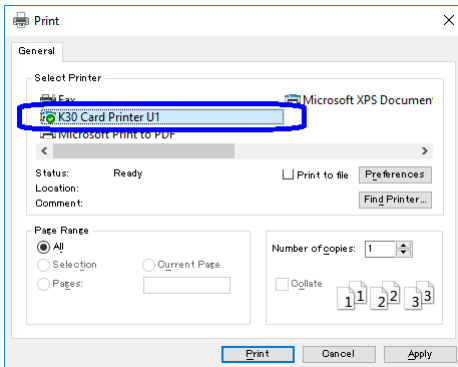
Print

General

Select Printer

Fax

Microsoft XPS Documen

K30 Card Printer U1

Microsoft Print to PDF

Status: Ready

Location:

Comment:

Print to file

Preferences

Find Printer...

Page Range

All

Selection

Current Page

Pages:

Number of copies: 1

Collate

1 1 2 2 3 3

Print

Cancel

Apply